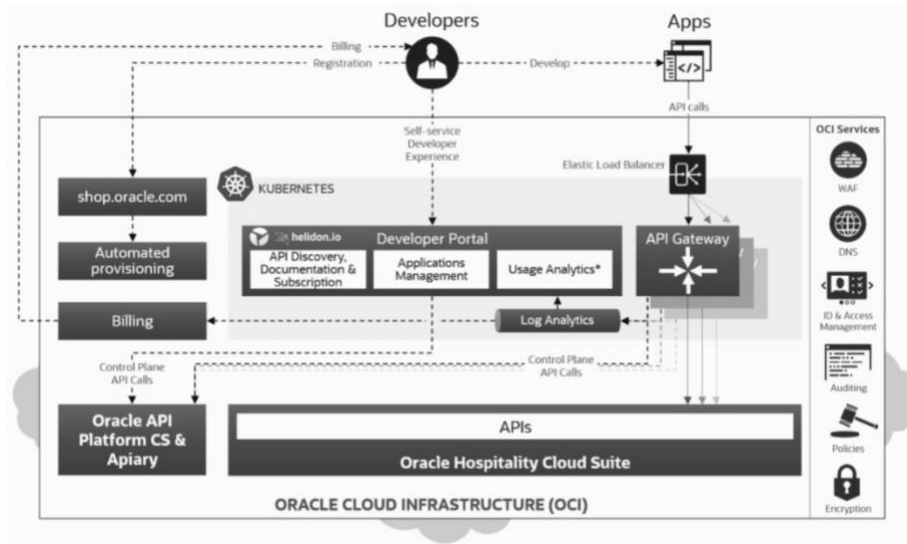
Developers

Apps

Billing

Registration

Develop

API calls

Self-service Developer Experience

OCI Services

Elastic Load Balancer

KUBERNETES

shop.oracle.com

Automated provisioning

helidon.io

Developer Portal

API Discovery, Documentation & Subscription

Applications Management

Usage Analytics*

API Gateway

Billing

Log Analytics

Control Plane API Calls

Control Plane API Calls

Oracle API Platform CS & Apiary

APIs

Oracle Hospitality Cloud Suite

ORACLE CLOUD INFRASTRUCTURE (OCI)

WAF

DNS

ID & Access Management

Auditing

Policies

Encryption